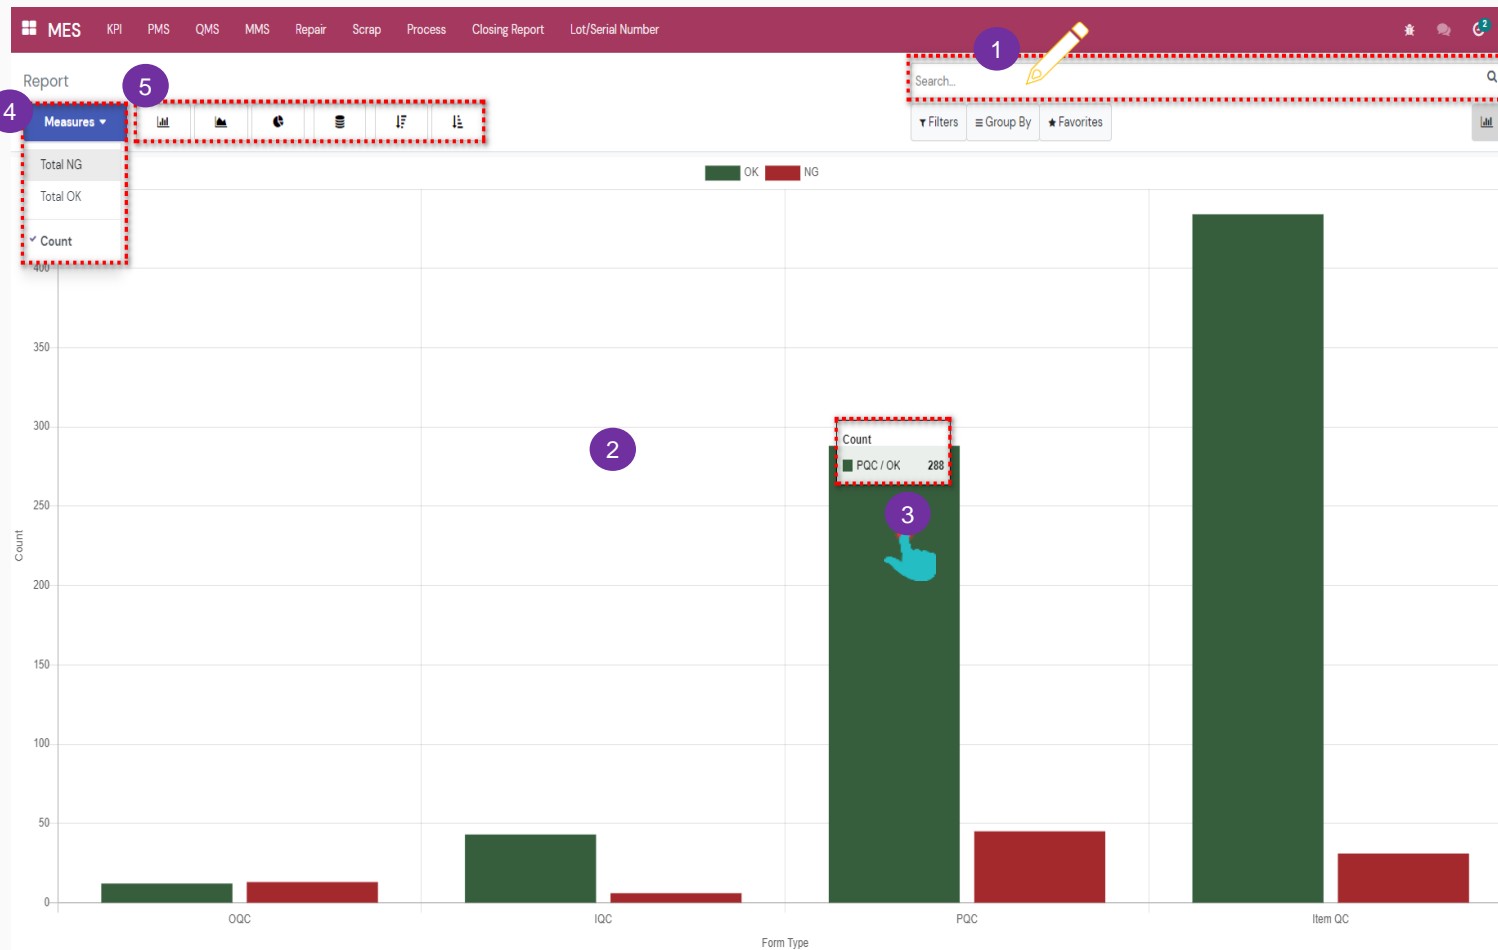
MES KPI PMS QMS MMS Repair Scrap Process Closing Report Lot/Serial Number

2

Report

1

Search...

4 Measures

5

Filters Group By Favorites

Total NG
Total OK
Count

OK NG

400
350
300
250
200
150
100
50
0

Count

2

Count
PQC / OK 288

3

OQC IQC PQC Item QC

Form Type